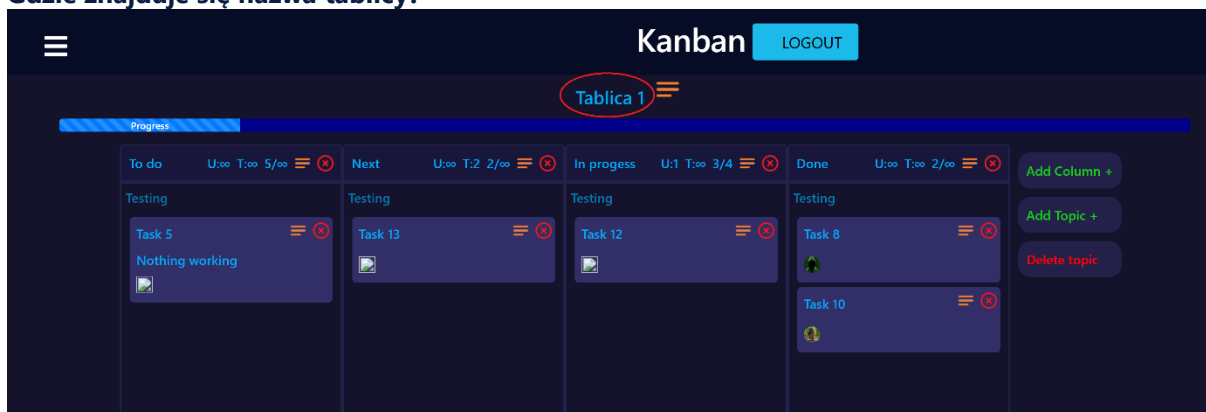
Gdzie znajduje się nazwa tablicy?

Kanban LOGOUT

Tablica 1

Progress

To do U:∞ T:∞ 5/∞

Testing

Task 5

Nothing working

Next U:∞ T:2 2/∞

Testing

Task 13

In progess U:1 T:∞ 3/4

Testing

Task 12

Done U:∞ T:∞ 2/∞

Testing

Task 8

Task 10

Add Column +

Add Topic +

Delete topic